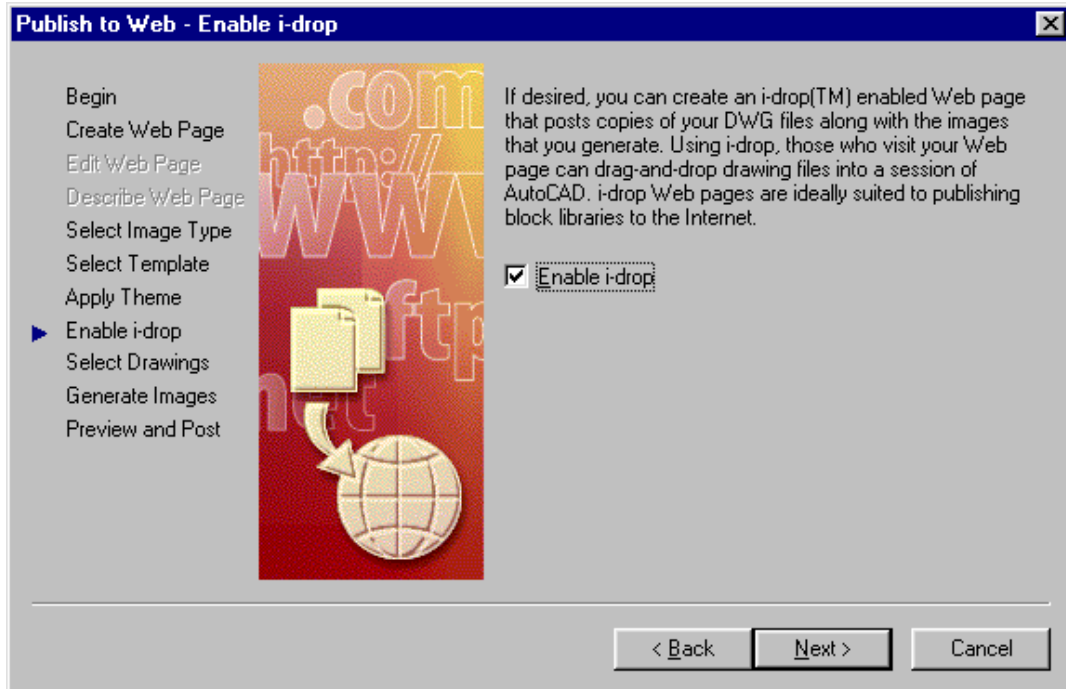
Publish to Web - Enable i-drop

Begin
Create Web Page
Edit Web Page
Describe Web Page
Select Image Type
Select Template
Apply Theme
Enable i-drop
Select Drawings
Generate Images
Preview and Post

.com
http://
www
ftp
net

If desired, you can create an i-drop(TM) enabled Web page that posts copies of your DWG files along with the images that you generate. Using i-drop, those who visit your Web page can drag-and-drop drawing files into a session of AutoCAD. i-drop Web pages are ideally suited to publishing block libraries to the Internet.

☑ Enable i-drop

< Back   Next >   Cancel